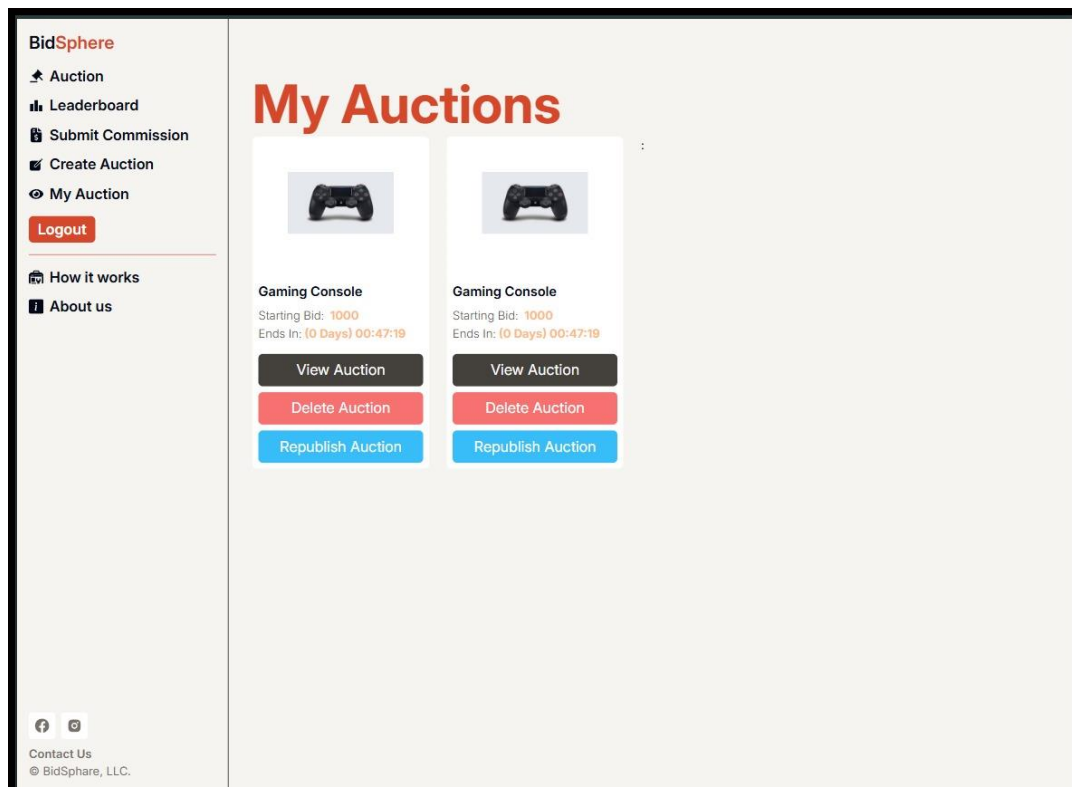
BidSphere

Auction
Leaderboard
Submit Commission
Create Auction
My Auction
Logout

How it works
About us

Contact Us
© BidSphare, LLC.

My Auctions

Gaming Console
Starting Bid: 1000
Ends In: (0 Days) 00:47:19
View Auction
Delete Auction
Republish Auction

Gaming Console
Starting Bid: 1000
Ends In: (0 Days) 00:47:19
View Auction
Delete Auction
Republish Auction